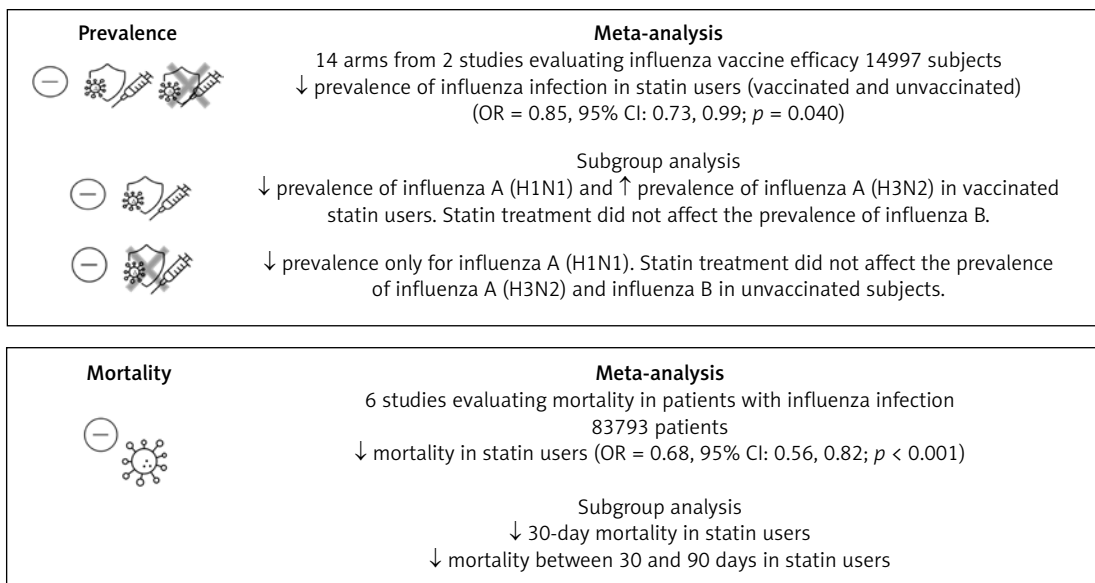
**Prevalence**

**Meta-analysis**
14 arms from 2 studies evaluating influenza vaccine efficacy 14997 subjects
↓ prevalence of influenza infection in statin users (vaccinated and unvaccinated)
(OR = 0.85, 95% CI: 0.73, 0.99; *p* = 0.040)

Subgroup analysis
↓ prevalence of influenza A (H1N1) and ↑ prevalence of influenza A (H3N2) in vaccinated statin users. Statin treatment did not affect the prevalence of influenza B.

↓ prevalence only for influenza A (H1N1). Statin treatment did not affect the prevalence of influenza A (H3N2) and influenza B in unvaccinated subjects.

**Mortality**

**Meta-analysis**
6 studies evaluating mortality in patients with influenza infection
83793 patients
↓ mortality in statin users (OR = 0.68, 95% CI: 0.56, 0.82; *p* < 0.001)

Subgroup analysis
↓ 30-day mortality in statin users
↓ mortality between 30 and 90 days in statin users